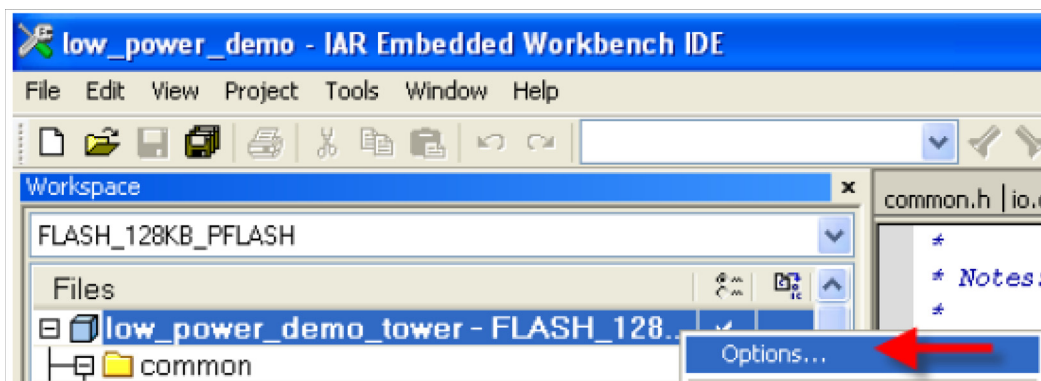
low_power_demo - IAR Embedded Workbench IDE

File Edit View Project Tools Window Help

Workspace

FLASH_128KB_PFLASH

Files

low_power_demo_tower - FLASH_128...

common

Options...

common.h | io.

*

* Notes:

*